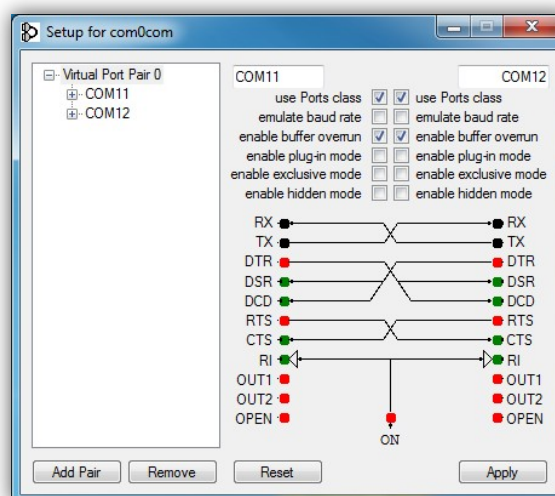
Setup for com0com

Virtual Port Pair 0
COM11
COM12

COM11
COM12

use Ports class
use Ports class
emulate baud rate
emulate baud rate
enable buffer overrun
enable buffer overrun
enable plug-in mode
enable plug-in mode
enable exclusive mode
enable exclusive mode
enable hidden mode
enable hidden mode

RX
TX
DTR
DSR
DCD
RTS
CTS
RI
OUT1
OUT2
OPEN

RX
TX
DTR
DSR
DCD
RTS
CTS
RI
OUT1
OUT2
OPEN

ON

Add Pair
Remove
Reset
Apply